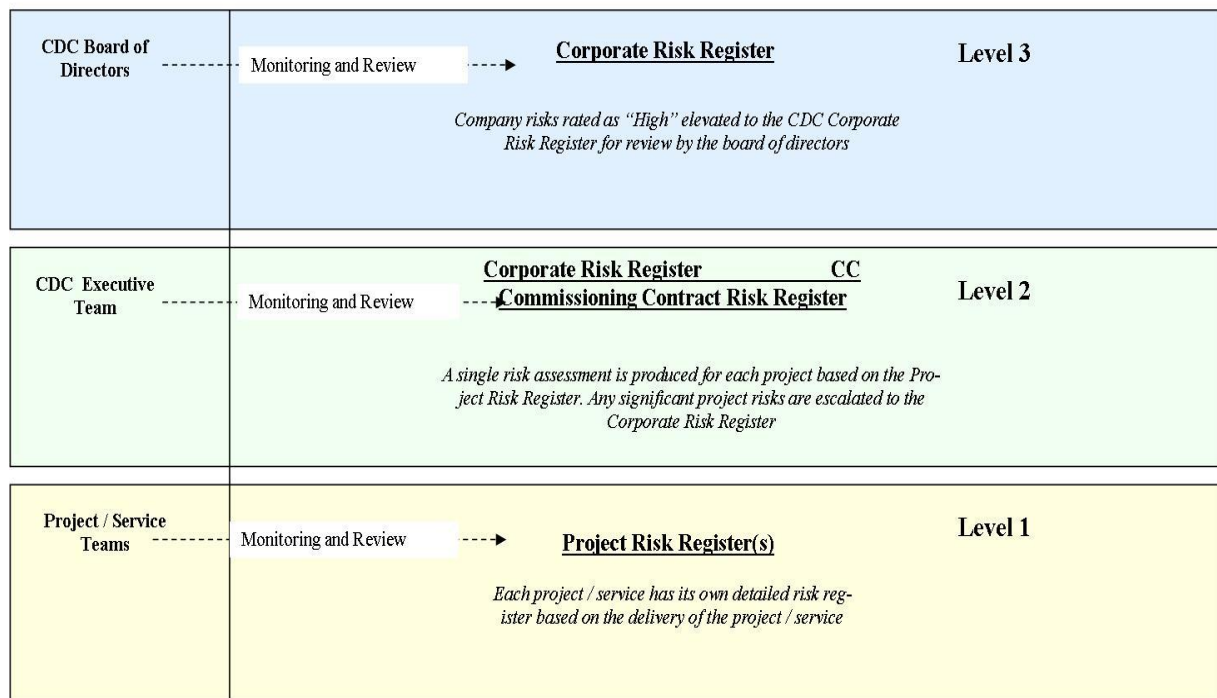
CDC Board of Directors

Monitoring and Review

Corporate Risk Register

Level 3

Company risks rated as "High" elevated to the CDC Corporate Risk Register for review by the board of directors

CDC Executive Team

Monitoring and Review

Corporate Risk Register CC

Commissioning Contract Risk Register

Level 2

A single risk assessment is produced for each project based on the Project Risk Register. Any significant project risks are escalated to the Corporate Risk Register

Project / Service Teams

Monitoring and Review

Project Risk Register(s)

Level 1

Each project / service has its own detailed risk register based on the delivery of the project / service